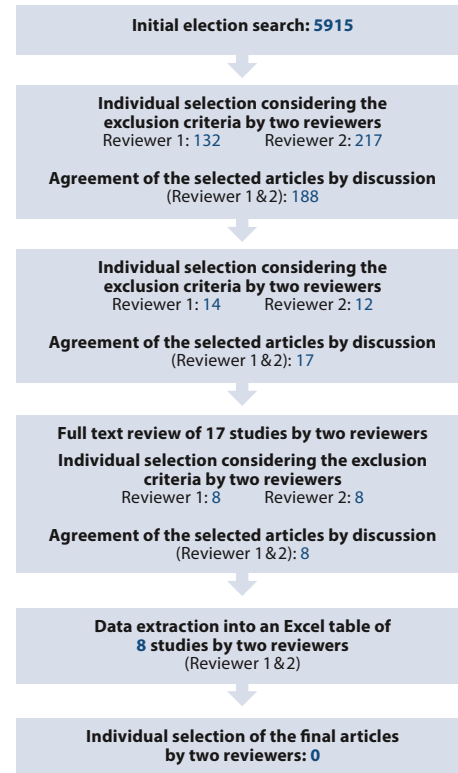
Initial election search: 5915

Individual selection considering the exclusion criteria by two reviewers
Reviewer 1: 132 Reviewer 2: 217

Agreement of the selected articles by discussion (Reviewer 1&2): 188

Individual selection considering the exclusion criteria by two reviewers
Reviewer 1: 14 Reviewer 2: 12

Agreement of the selected articles by discussion (Reviewer 1&2): 17

Full text review of 17 studies by two reviewers

Individual selection considering the exclusion criteria by two reviewers
Reviewer 1: 8 Reviewer 2: 8

Agreement of the selected articles by discussion (Reviewer 1&2): 8

Data extraction into an Excel table of 8 studies by two reviewers (Reviewer 1&2)

Individual selection of the final articles by two reviewers: 0